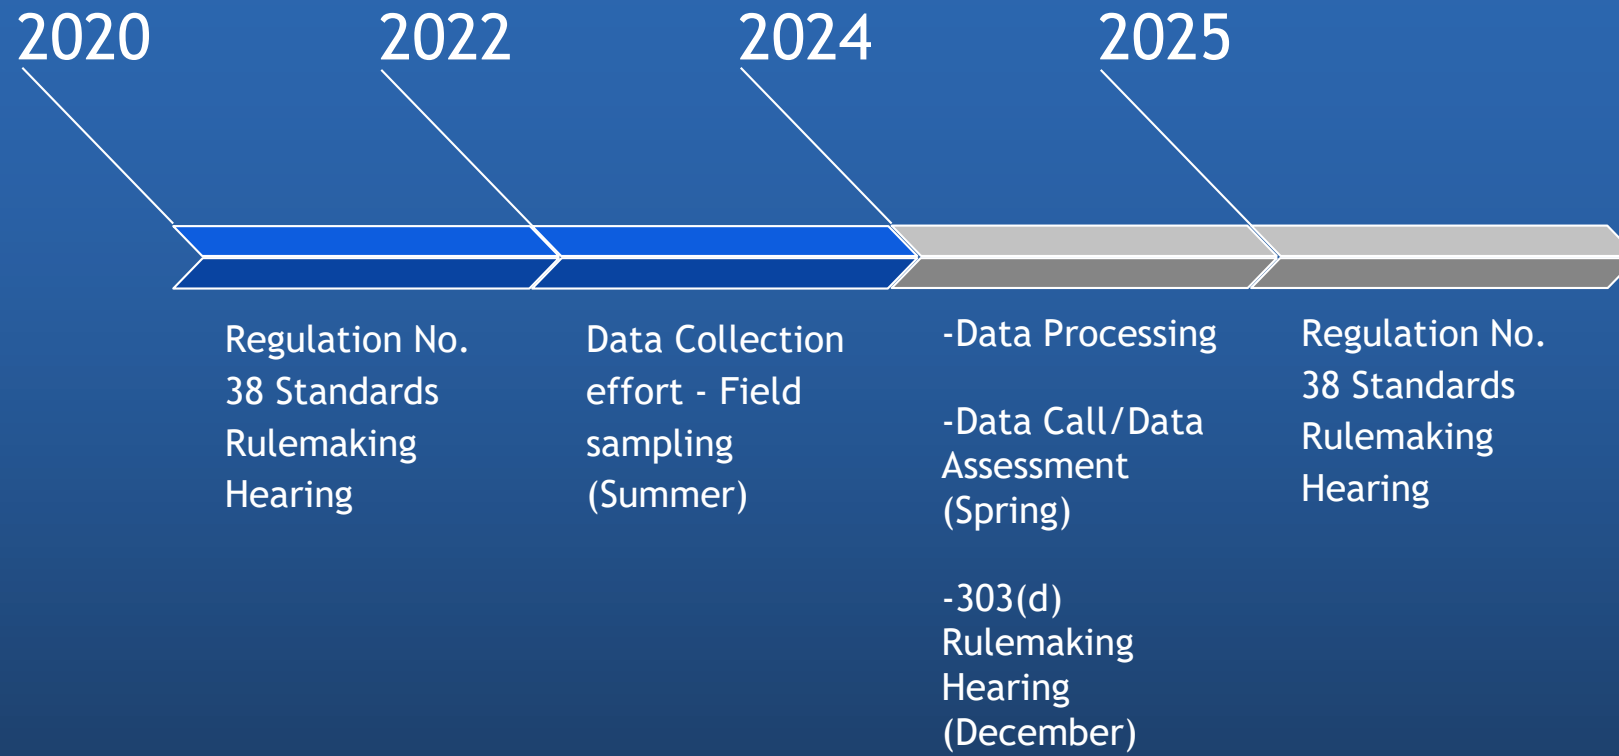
2020

2022

2024

2025

Regulation No. 38 Standards Rulemaking Hearing

Data Collection effort - Field sampling (Summer)

-Data Processing

-Data Call/Data Assessment (Spring)

-303(d) Rulemaking Hearing (December)

Regulation No. 38 Standards Rulemaking Hearing